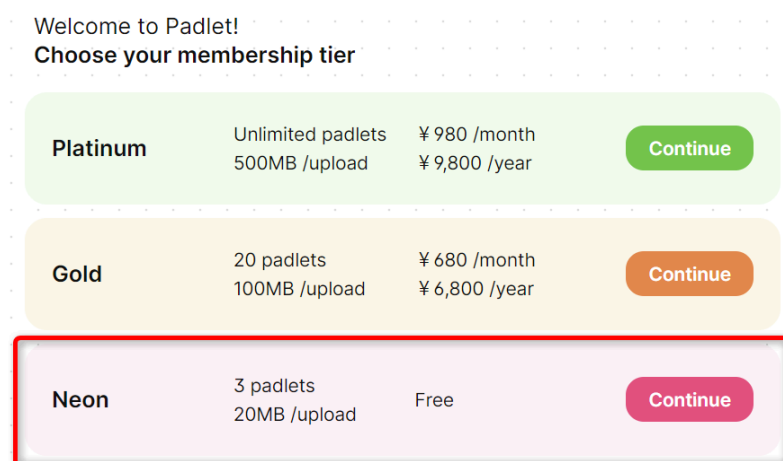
Welcome to Padlet!
**Choose your membership tier**

Platinum
Unlimited padlets
500MB /upload
¥980 /month
¥9,800 /year
Continue

Gold
20 padlets
100MB /upload
¥680 /month
¥6,800 /year
Continue

Neon
3 padlets
20MB /upload
Free
Continue